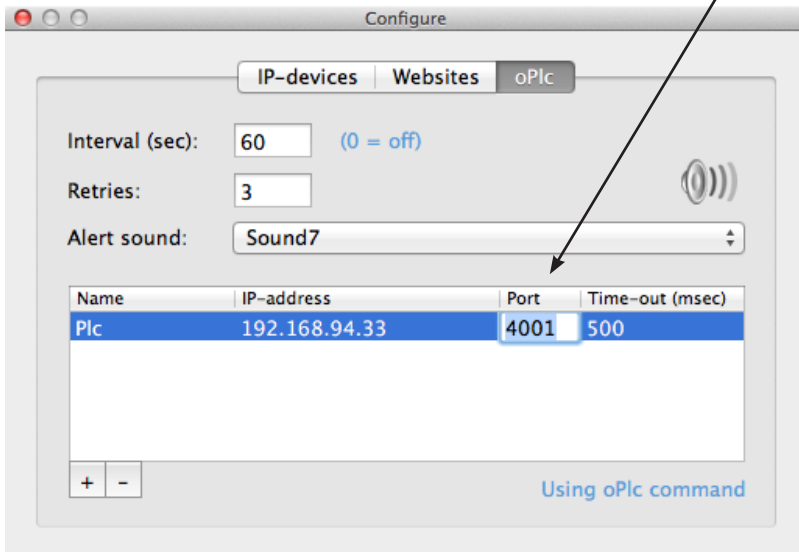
Configure

IP-devices | Websites | oPlc

Interval (sec): 60 (0 = off)

Retries: 3

Alert sound: Sound7

| Name | IP-address | Port | Time-out (msec) |
|---|---|---|---|
| Plc | 192.168.94.33 | 4001 | 500 |

+ -

Using oPlc command